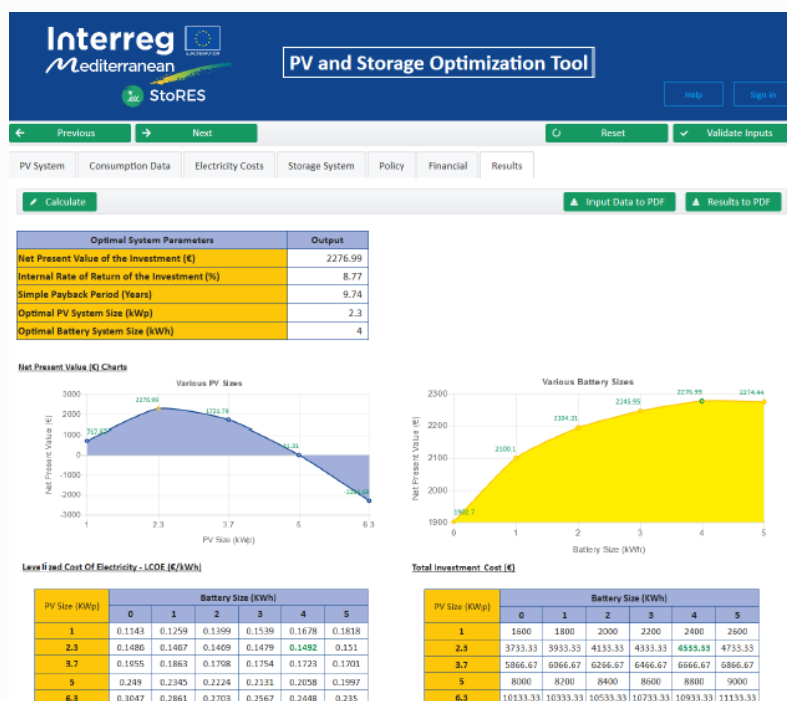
Interreg
Mediterranean
StoRES

PV and Storage Optimization Tool

Help Sign in

Previous Next Reset Validate Inputs

PV System | Consumption Data | Electricity Costs | Storage System | Policy | Financial | Results

Calculate

Input Data to PDF Results to PDF

| Optimal System Parameters | Output |
|---|---|
| Net Present Value of the Investment (€) | 2276.99 |
| Internal Rate of Return of the Investment (%) | 8.77 |
| Simple Payback Period (Years) | 9.74 |
| Optimal PV System Size (kWp) | 2.3 |
| Optimal Battery System Size (kWh) | 4 |

Net Present Value (€) Charts

Various PV Sizes

3000
2000
1000
0
-1000
-2000
-3000
Net Present Value (€)
2276.99
717.85
1723.79
-41.31
-2253.53
1 2.3 3.7 5 6.3
PV Size (kWp)

Various Battery Sizes

2300
2200
2100
2000
1900
Net Present Value (€)
1900.7
2100.1
2184.21
2245.95
2276.99
2274.44
0 1 2 3 4 5
Battery Size (kWh)

Levelized Cost Of Electricity - LCOE (€/kWh)

| PV Size (KWp) | Battery Size (KWh) 0 | 1 | 2 | 3 | 4 | 5 |
|---|---|---|---|---|---|---|
| 1 | 0.1143 | 0.1259 | 0.1399 | 0.1539 | 0.1678 | 0.1818 |
| 2.3 | 0.1486 | 0.1467 | 0.1469 | 0.1479 | 0.1492 | 0.151 |
| 3.7 | 0.1955 | 0.1863 | 0.1798 | 0.1754 | 0.1723 | 0.1701 |
| 5 | 0.249 | 0.2345 | 0.2224 | 0.2131 | 0.2058 | 0.1997 |
| 6.3 | 0.3047 | 0.2861 | 0.2703 | 0.2567 | 0.2448 | 0.235 |

Total Investment Cost (€)

| PV Size (KWp) | Battery Size (KWh) 0 | 1 | 2 | 3 | 4 | 5 |
|---|---|---|---|---|---|---|
| 1 | 1600 | 1800 | 2000 | 2200 | 2400 | 2600 |
| 2.3 | 3733.33 | 3933.33 | 4133.33 | 4333.33 | 4533.33 | 4733.33 |
| 3.7 | 5866.67 | 6066.67 | 6266.67 | 6466.67 | 6666.67 | 6866.67 |
| 5 | 8000 | 8200 | 8400 | 8600 | 8800 | 9000 |
| 6.3 | 10133.33 | 10333.33 | 10533.33 | 10733.33 | 10933.33 | 11133.33 |